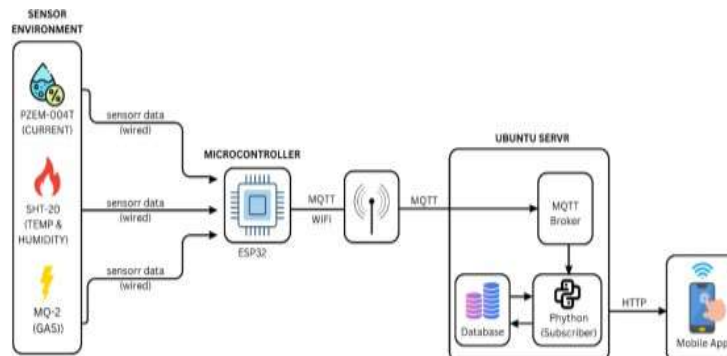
SENSOR ENVIRONMENT

PZEM-004T (CURRENT)

SHT-20 (TEMP & HUMIDITY)

MQ-2 (GAS)

sensorr data (wired)

sensorr data (wired)

sensorr data (wired)

MICROCONTROLLER

ESP32

MQTT WIFI

MQTT

UBUNTU SERVR

MQTT Broker

Database

Phython (Subscriber)

HTTP

Mobile App